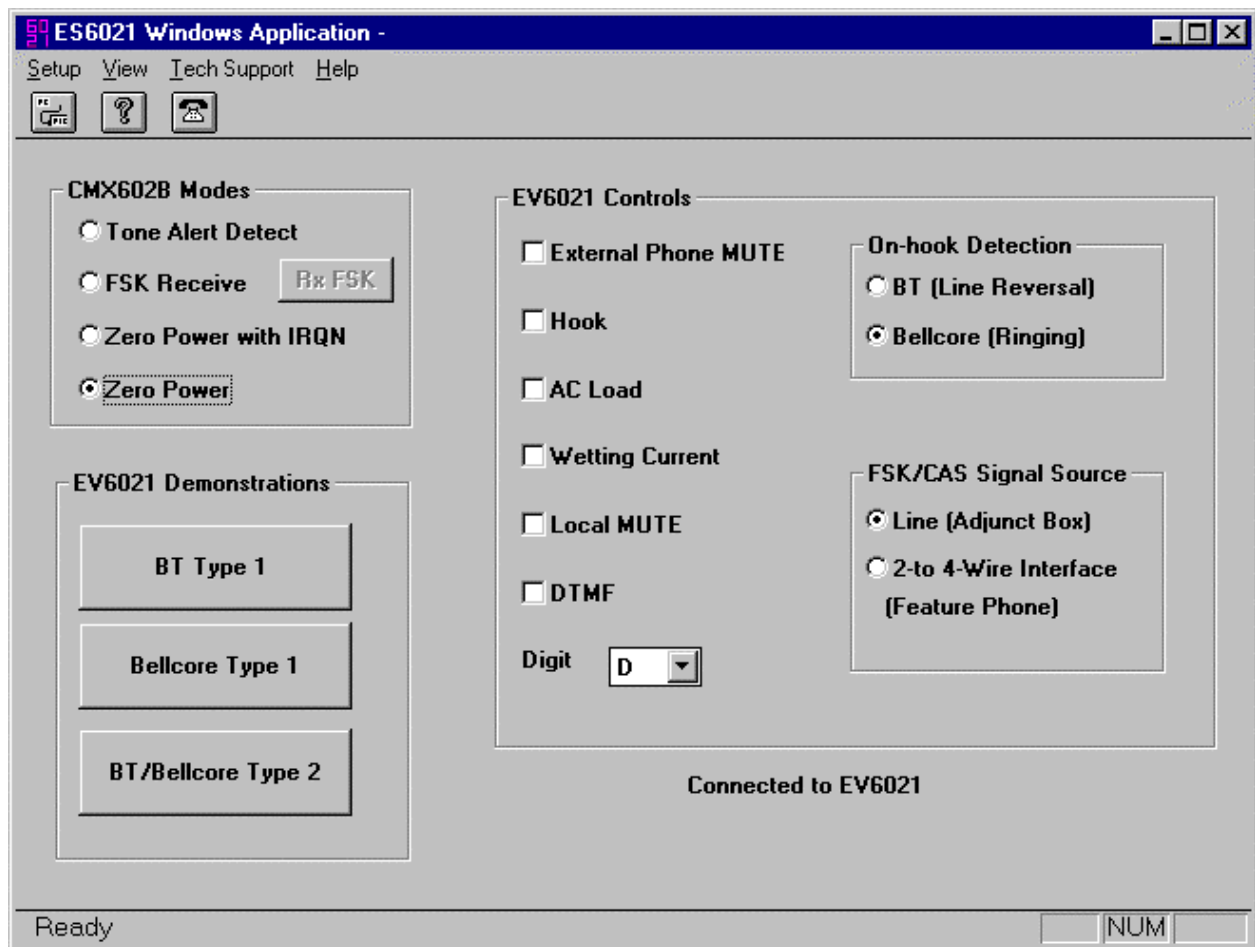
ES6021 Windows Application -

Setup View Tech Support Help

CMX602B Modes
Tone Alert Detect
FSK Receive
Rx FSK
Zero Power with IRQN
Zero Power

EV6021 Demonstrations
BT Type 1
Bellcore Type 1
BT/Bellcore Type 2

EV6021 Controls
External Phone MUTE
Hook
AC Load
Wetting Current
Local MUTE
DTMF
Digit D

On-hook Detection
BT (Line Reversal)
Bellcore (Ringing)

FSK/CAS Signal Source
Line (Adjunct Box)
2-to 4-Wire Interface (Feature Phone)

Connected to EV6021

Ready
NUM